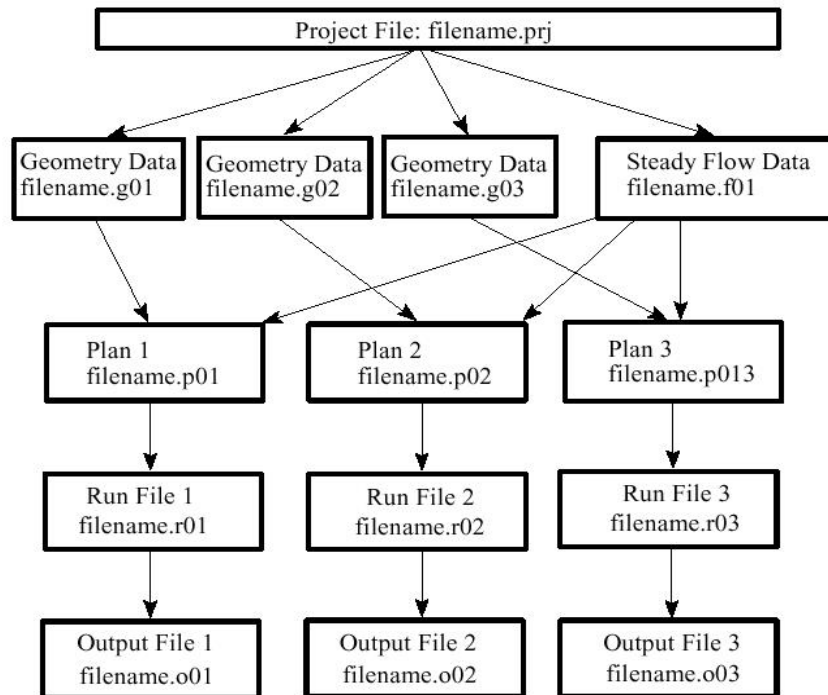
Project File: filename.prj

Geometry Data
filename.g01

Geometry Data
filename.g02

Geometry Data
filename.g03

Steady Flow Data
filename.f01

Plan 1
filename.p01

Plan 2
filename.p02

Plan 3
filename.p013

Run File 1
filename.r01

Run File 2
filename.r02

Run File 3
filename.r03

Output File 1
filename.o01

Output File 2
filename.o02

Output File 3
filename.o03